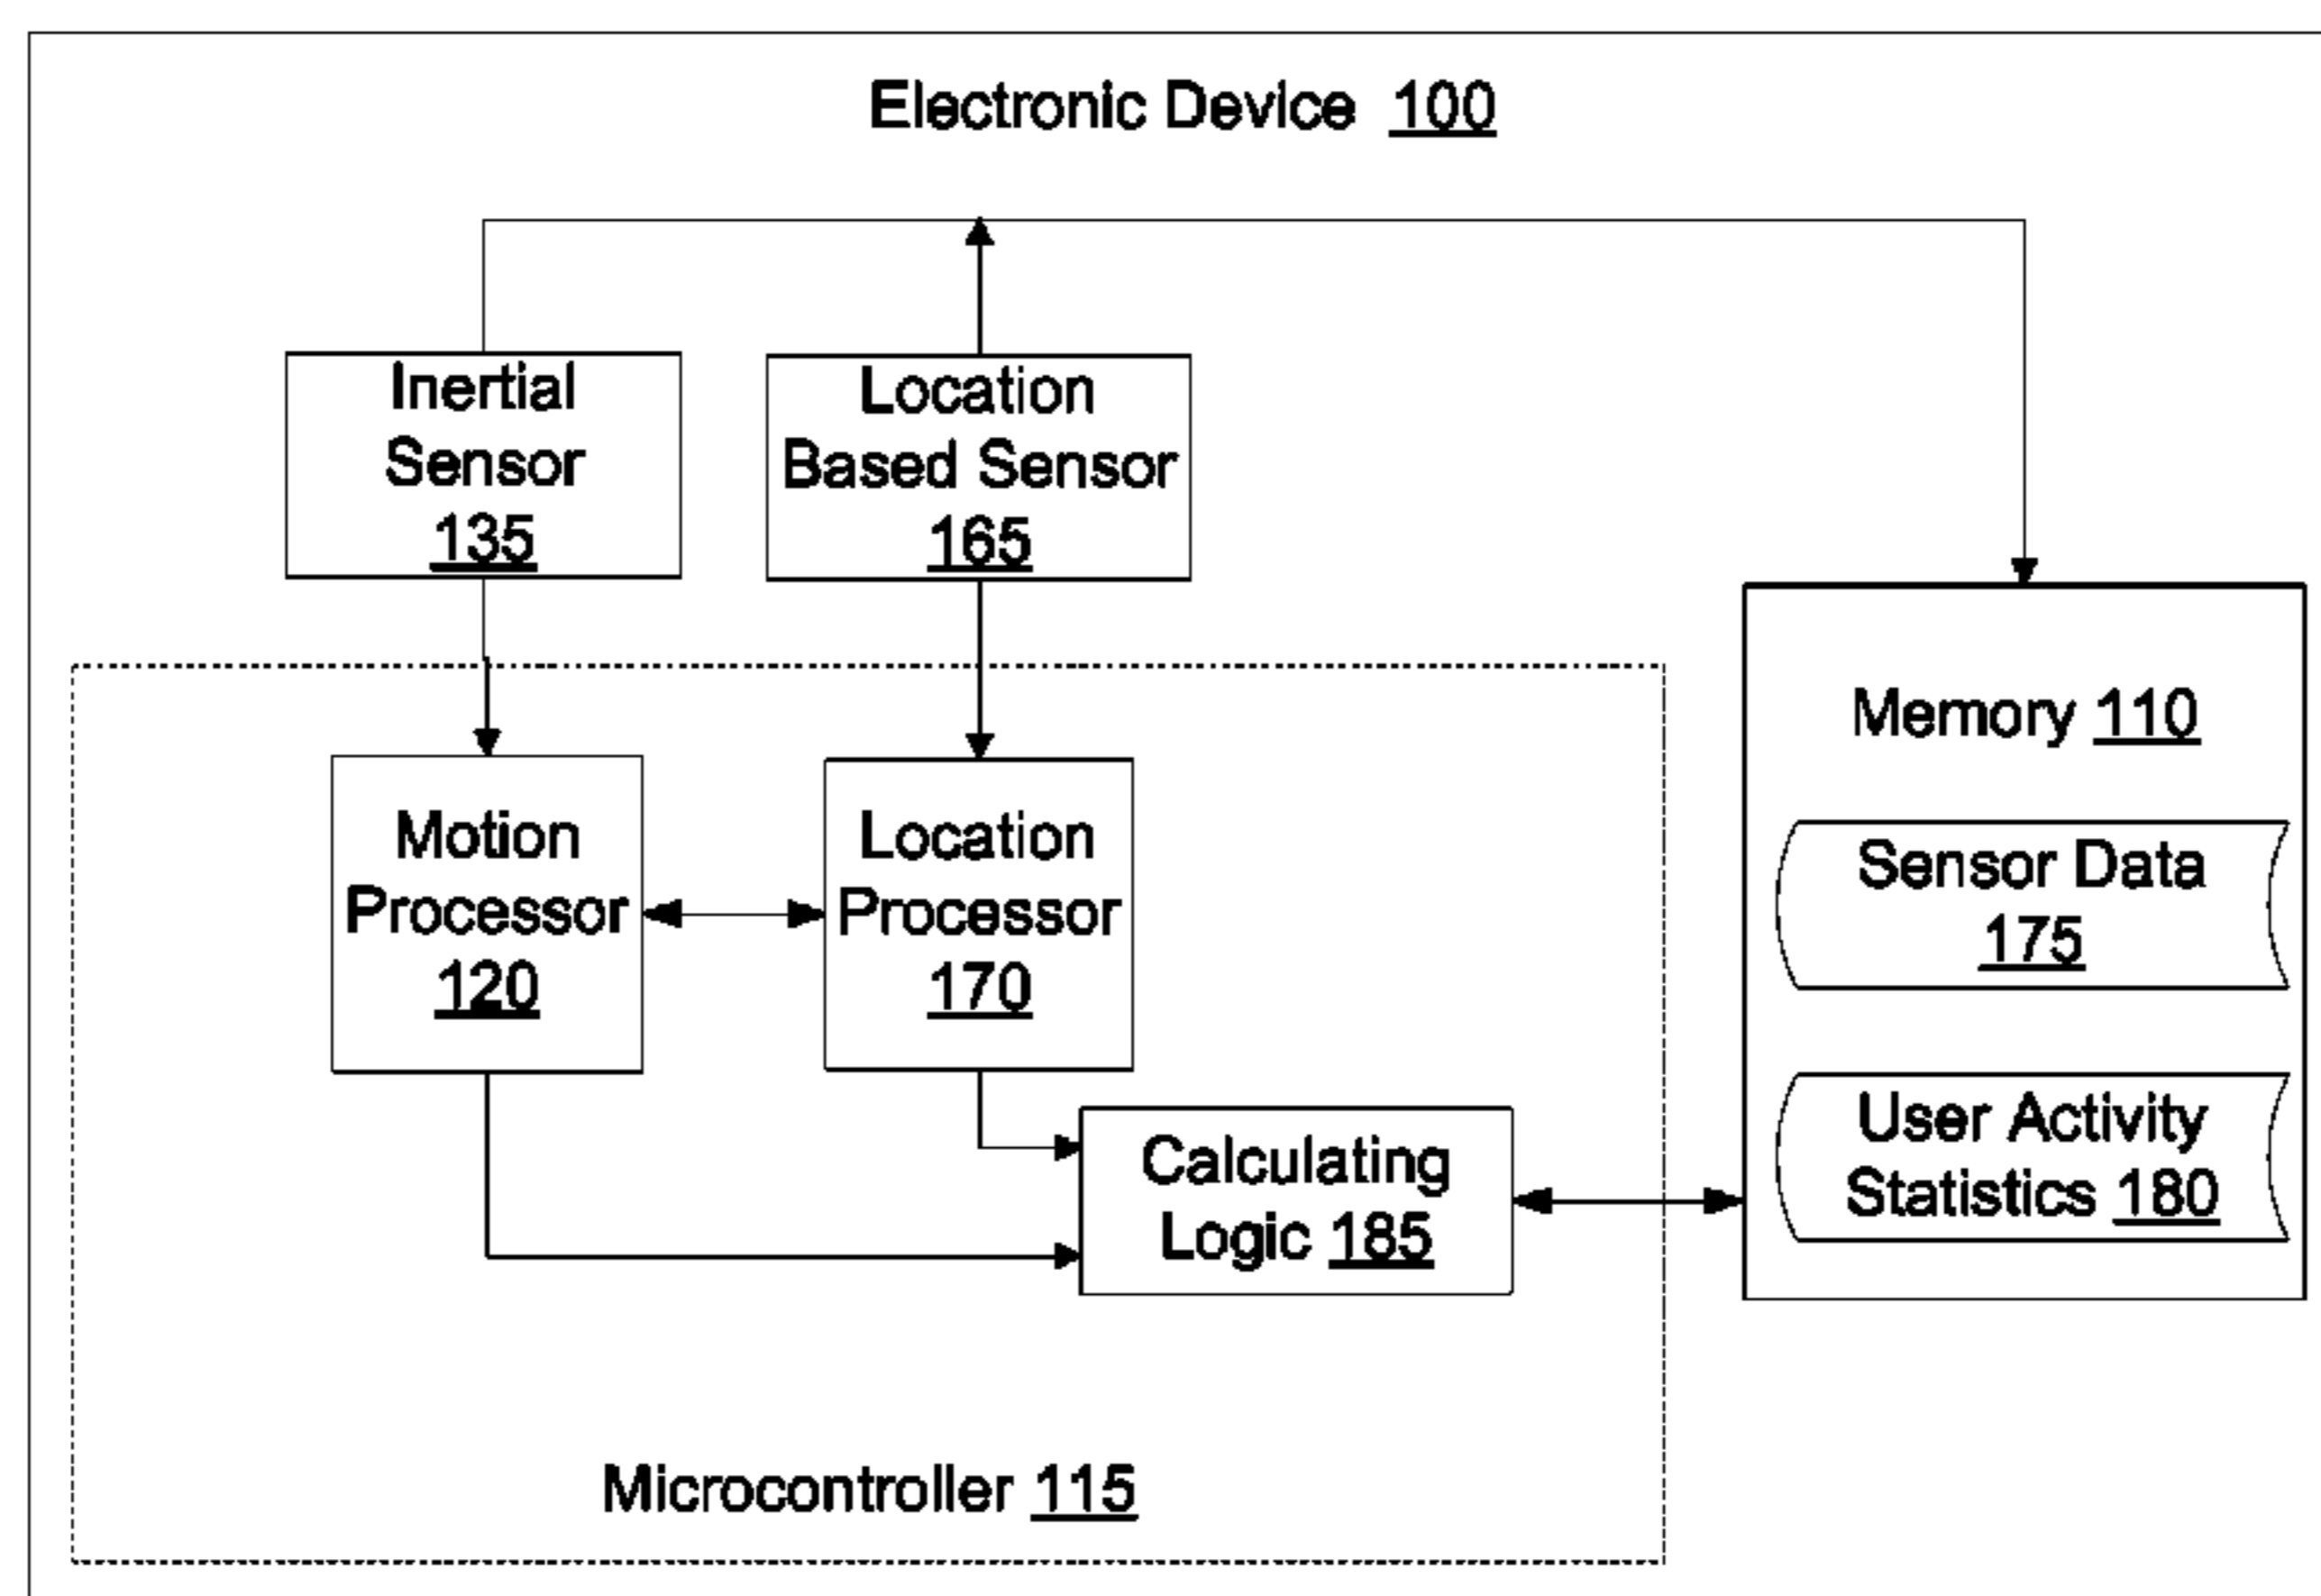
Electronic Device 100

Inertial Sensor 135

Location Based Sensor 165

Memory 110

Sensor Data 175

User Activity Statistics 180

Motion Processor 120

Location Processor 170

Calculating Logic 185

Microcontroller 115